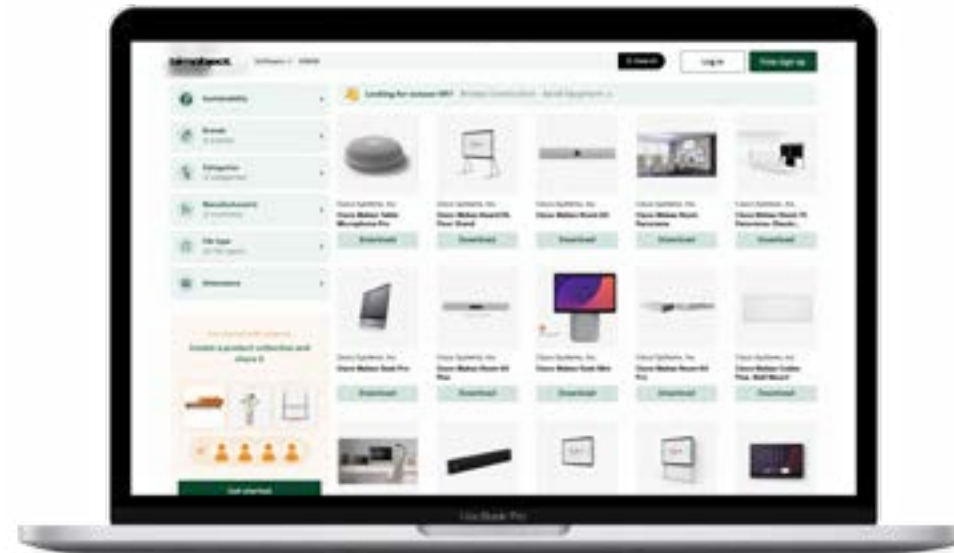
bimobject

Log in

Free sign up

Sustainability

Brands

Categories

Manufacturers

File type

Dimensions

Looking for unique BIM?

Cisco Systems, Inc.

Download

Download

Download

Download

Download

Download

Download

Download

Download

Download

Get started

MacBook Pro